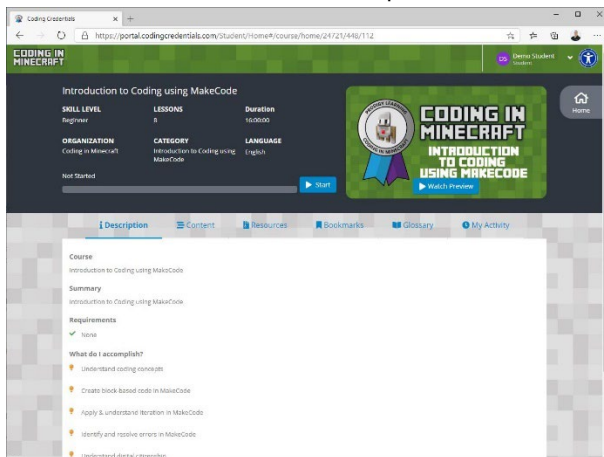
Coding Credentials × +

https://portal.codingcredentials.com/Student/Home#/course/home/24721/448/112

CODING IN MINECRAFT

DS Demo Student Student

Introduction to Coding using MakeCode

SKILL LEVEL
Beginner

LESSONS
8

Duration
10:00:00

ORGANIZATION
Coding in Minecraft

CATEGORY
Introduction to Coding using MakeCode

LANGUAGE
English

Not Started

Start

CODING IN MINECRAFT
INTRODUCTION TO CODING USING MAKECODE

Watch Preview

Home

Description | Content | Resources | Bookmarks | Glossary | My Activity

Course
Introduction to Coding using MakeCode

Summary
Introduction to Coding using MakeCode

Requirements
None

What do I accomplish?
Understand coding concepts
Create block based code in MakeCode
Apply & understand iteration in MakeCode
Identify and resolve errors in MakeCode
Understand digital citizenship